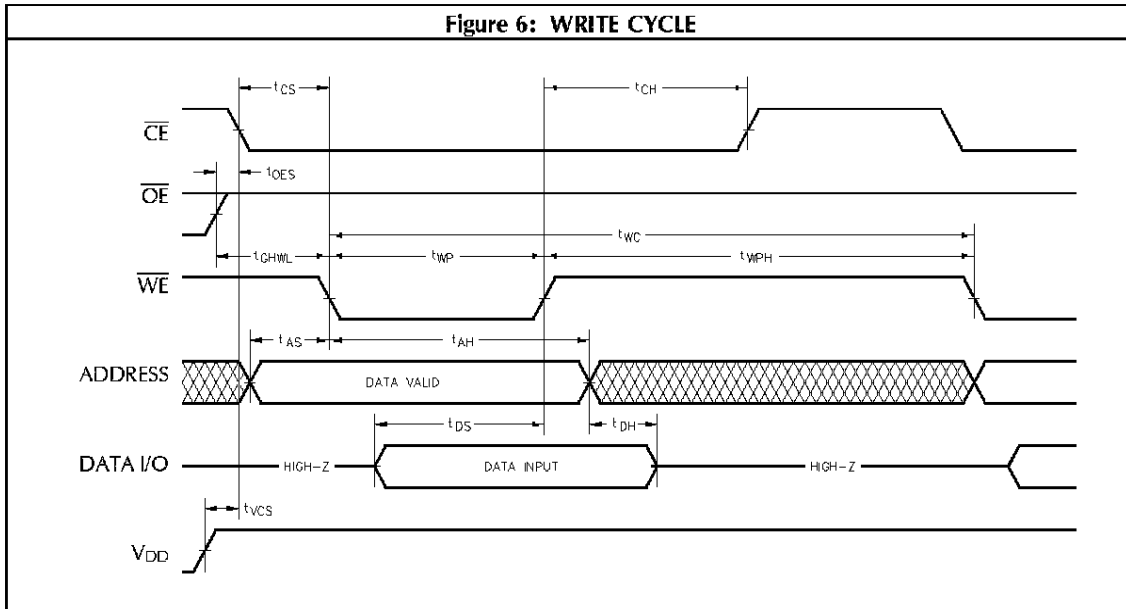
Figure 6: WRITE CYCLE

$t_{CS}$

$t_{CH}$

$\overline{CE}$

$t_{OES}$

$\overline{OE}$

$t_{WC}$

$t_{CHWL}$

$t_{WP}$

$t_{WPH}$

$\overline{WE}$

$t_{AS}$

$t_{AH}$

ADDRESS

DATA VALID

$t_{DS}$

$t_{DH}$

DATA I/O

HIGH-Z

DATA INPUT

HIGH-Z

$t_{VCS}$

$V_{DD}$